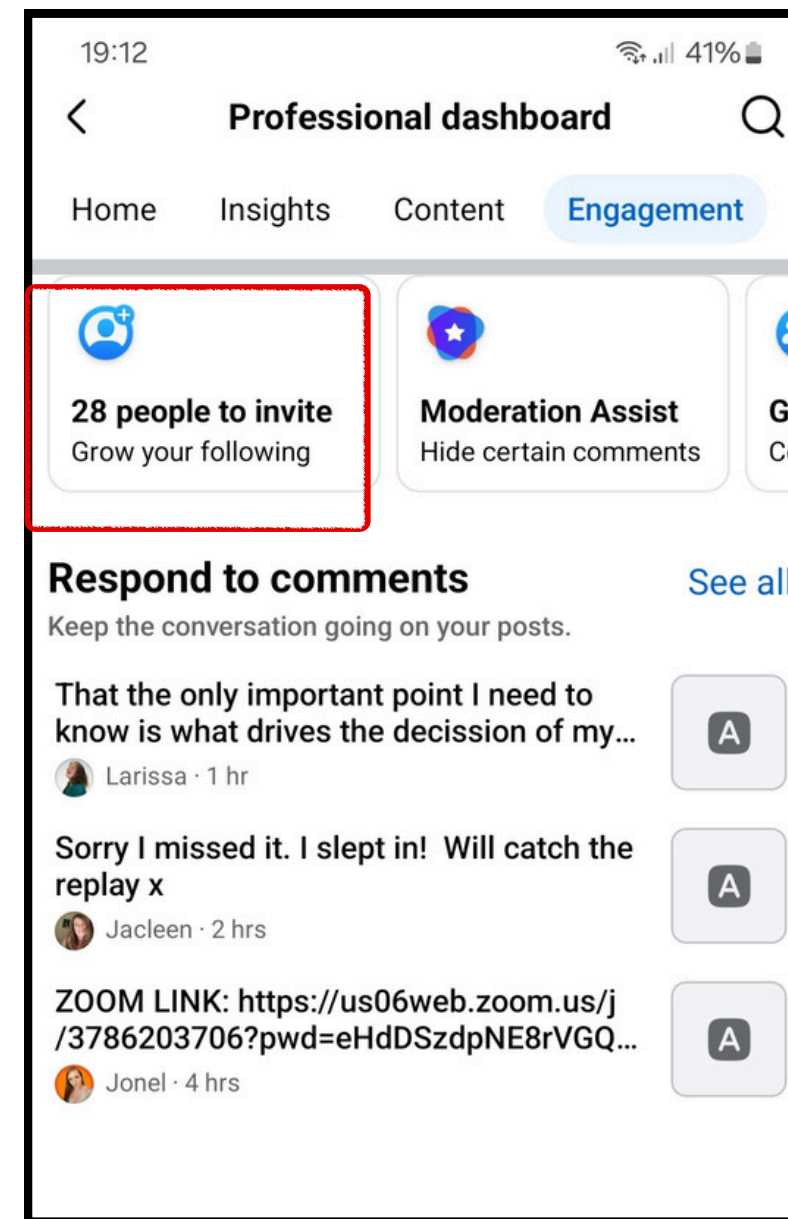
19:12

41%

Professional dashboard

Home Insights Content Engagement

28 people to invite
Grow your following

Moderation Assist
Hide certain comments

G
C

Respond to comments
See all

Keep the conversation going on your posts.

That the only important point I need to know is what drives the decission of my...
Larissa · 1 hr

A

Sorry I missed it. I slept in! Will catch the replay x
Jacleen · 2 hrs

A

ZOOM LINK: https://us06web.zoom.us/j/3786203706?pwd=eHdDSzdpNE8rVGQ...
Jonel · 4 hrs

A